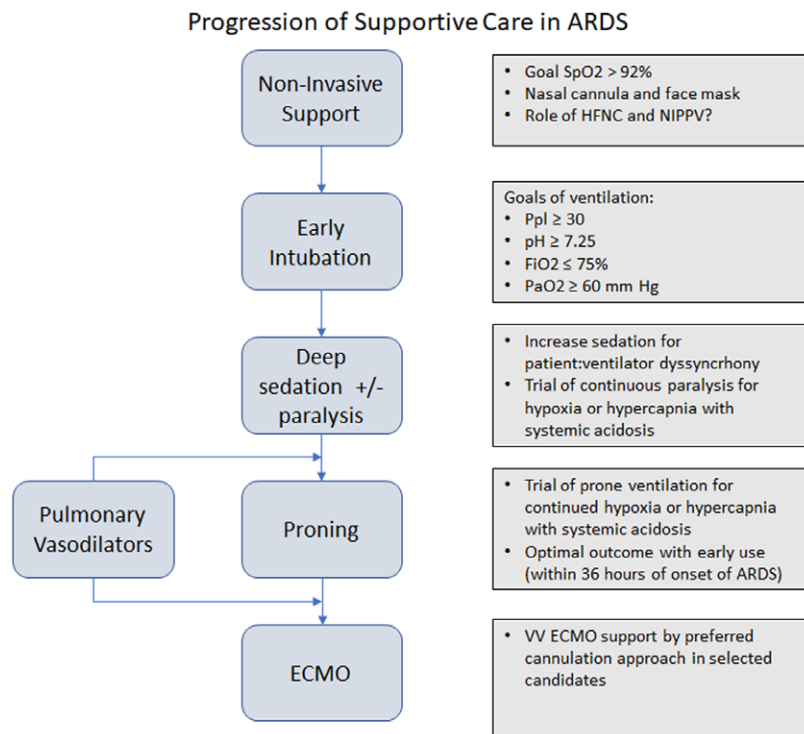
Progression of Supportive Care in ARDS

Non-Invasive Support

- Goal SpO2 > 92%
- Nasal cannula and face mask
- Role of HFNC and NIPPV?

Early Intubation

Goals of ventilation:
- Ppl ≥ 30
- pH ≥ 7.25
- FiO2 ≤ 75%
- PaO2 ≥ 60 mm Hg

Deep sedation +/- paralysis

- Increase sedation for patient:ventilator dyssyncrhony
- Trial of continuous paralysis for hypoxia or hypercapnia with systemic acidosis

Pulmonary Vasodilators

Proning

- Trial of prone ventilation for continued hypoxia or hypercapnia with systemic acidosis
- Optimal outcome with early use (within 36 hours of onset of ARDS)

ECMO

- VV ECMO support by preferred cannulation approach in selected candidates